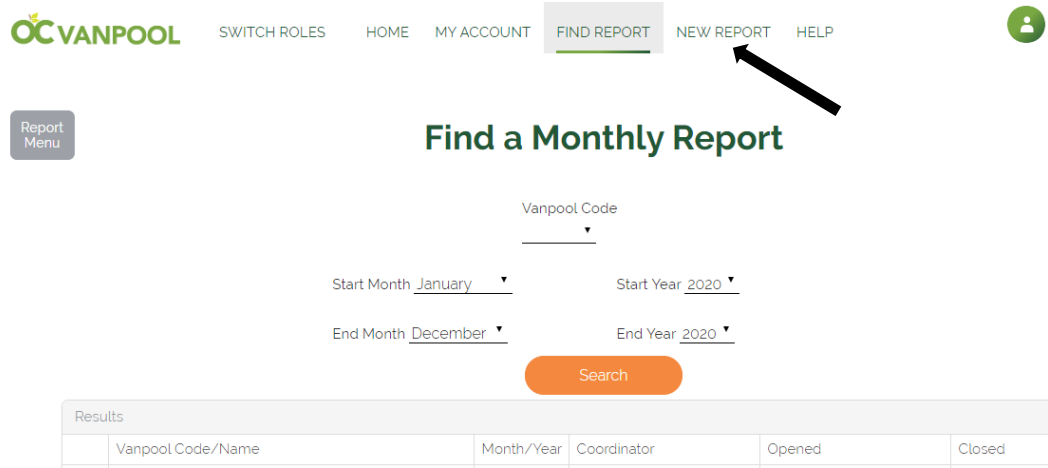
OC VANPOOL SWITCH ROLES HOME MY ACCOUNT FIND REPORT NEW REPORT HELP

Report Menu

Find a Monthly Report

Vanpool Code

Start Month January

Start Year 2020

End Month December

End Year 2020

Search

Results

| | Vanpool Code/Name | Month/Year | Coordinator | Opened | Closed |
|---|---|---|---|---|---|